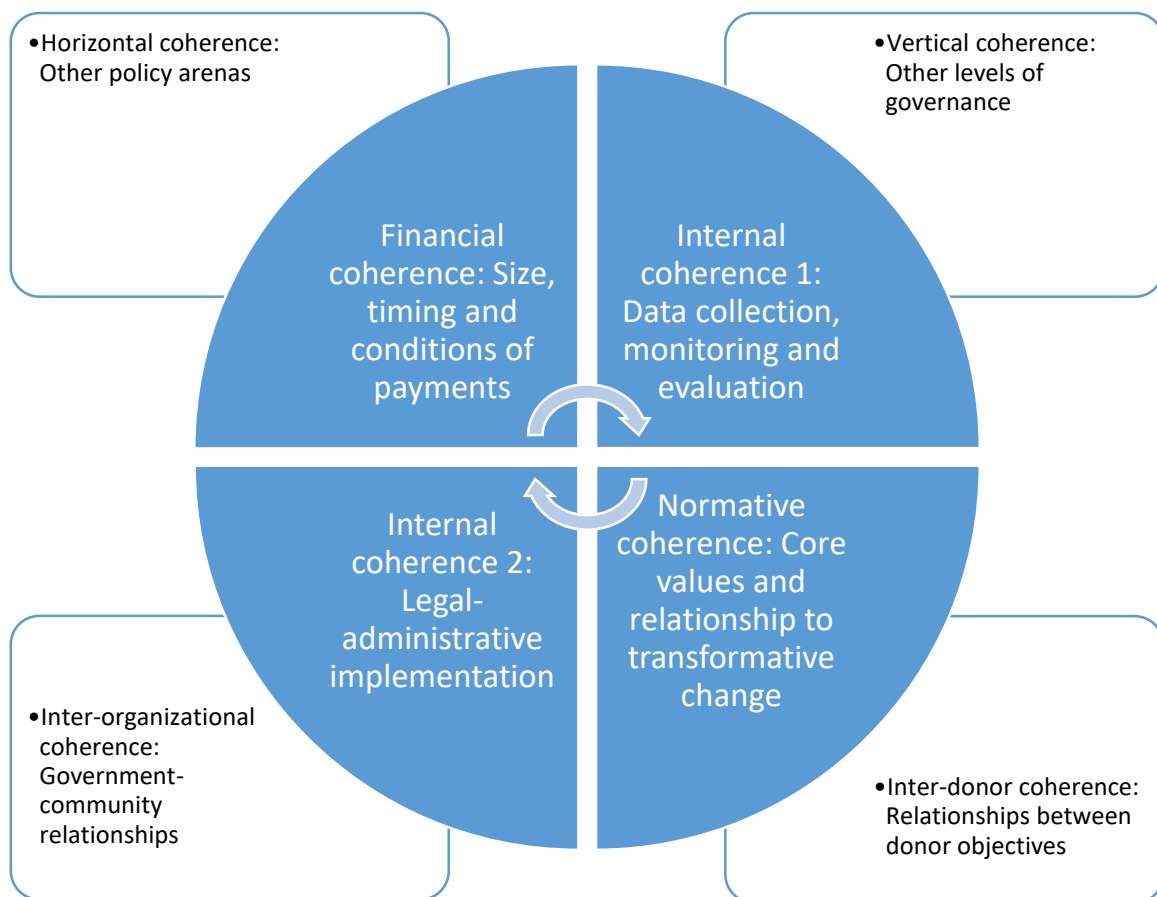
•Horizontal coherence: Other policy arenas

•Vertical coherence: Other levels of governance

Financial coherence: Size, timing and conditions of payments

Internal coherence 1: Data collection, monitoring and evaluation

Internal coherence 2: Legal-administrative implementation

Normative coherence: Core values and relationship to transformative change

•Inter-organizational coherence: Government-community relationships

•Inter-donor coherence: Relationships between donor objectives